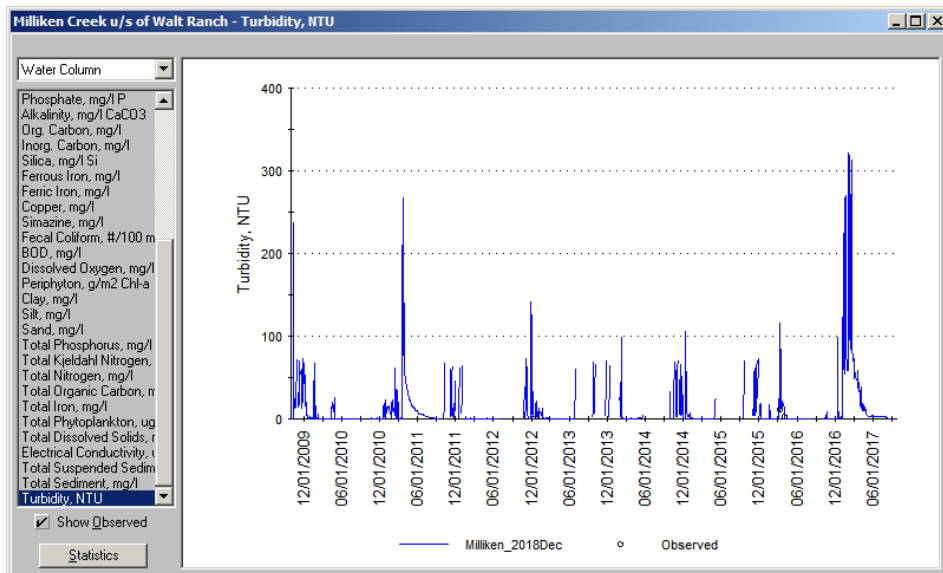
Milliken Creek u/s of Walt Ranch - Turbidity, NTU

Water Column

Phosphate, mg/l P
Alkalinity, mg/l CaCO3
Org. Carbon, mg/l
Inorg. Carbon, mg/l
Silica, mg/l Si
Ferrous Iron, mg/l
Ferric Iron, mg/l
Copper, mg/l
Simazine, mg/l
Fecal Coliform, #/100 m
BOD, mg/l
Dissolved Oxygen, mg/l
Periphyton, g/m2 Chl-a
Clay, mg/l
Silt, mg/l
Sand, mg/l
Total Phosphorus, mg/l
Total Kjeldahl Nitrogen,
Total Nitrogen, mg/l
Total Organic Carbon, m
Total Iron, mg/l
Total Phytoplankton, ug
Total Dissolved Solids, r
Electrical Conductivity, u
Total Suspended Sedim
Total Sediment, mg/l
Turbidity, NTU

Show Observed

Statistics

Turbidity, NTU

400
300
200
100
0

12/01/2009
06/01/2010
12/01/2010
06/01/2011
12/01/2011
06/01/2012
12/01/2012
06/01/2013
12/01/2013
06/01/2014
12/01/2014
06/01/2015
12/01/2015
06/01/2016
12/01/2016
06/01/2017

Milliken_2018Dec
Observed